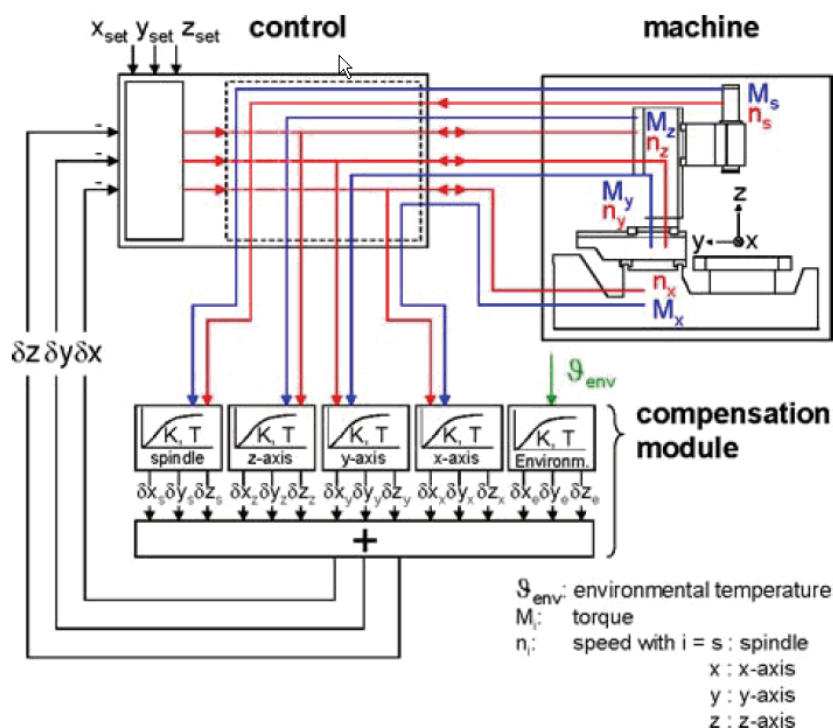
$x_{set}$ $y_{set}$ $z_{set}$ control

machine

-
-
-

$M_s$
$n_s$
$M_z$
$n_z$
$M_y$
$n_y$
z
y x
$n_x$
$M_x$

$\delta z$ $\delta y$ $\delta x$

$\vartheta_{env}$

K, T spindle
K, T z-axis
K, T y-axis
K, T x-axis
K, T Environm.

compensation module

$\delta x_s \delta y_s \delta z_s$ $\delta x_z \delta y_z \delta z_z$ $\delta x_y \delta y_y \delta z_y$ $\delta x_x \delta y_x \delta z_x$ $\delta x_e \delta y_e \delta z_e$

+

$\vartheta_{env}$: environmental temperature
$M_i$: torque
$n_i$: speed with i = s : spindle
x : x-axis
y : y-axis
z : z-axis